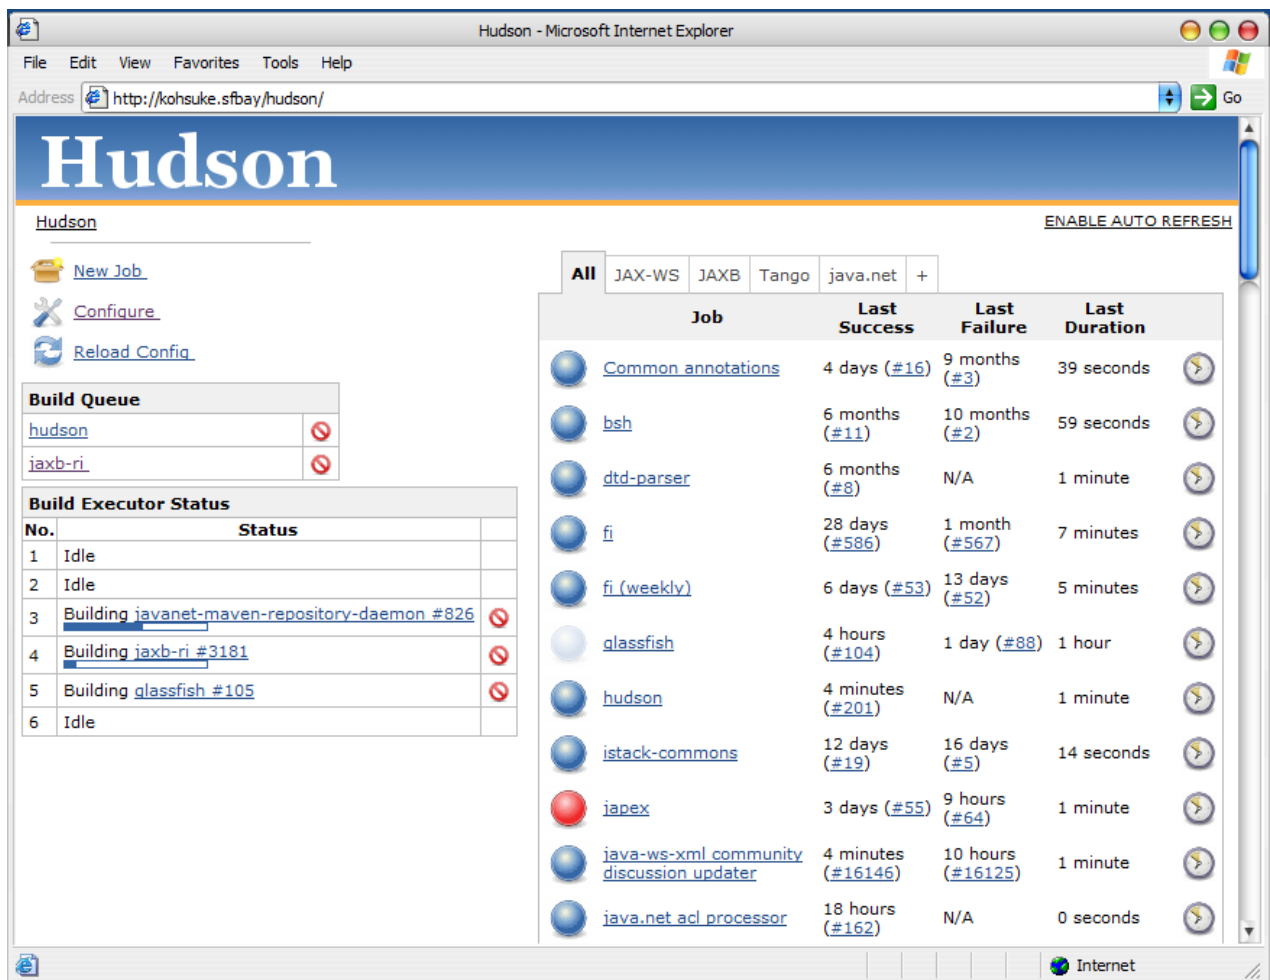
Hudson - Microsoft Internet Explorer

File Edit View Favorites Tools Help

Address http://kohsuke.sfbay/hudson/ Go

Hudson

Hudson

ENABLE AUTO REFRESH

New Job

Configure

Reload Config

| Build Queue | |
|---|---|
| hudson | |
| jaxb-ri | |

Build Executor Status

| No. | Status | |
|---|---|---|
| 1 | Idle | |
| 2 | Idle | |
| 3 | Building javanet-maven-repository-daemon #826 | |
| 4 | Building jaxb-ri #3181 | |
| 5 | Building glassfish #105 | |
| 6 | Idle | |

All JAX-WS JAXB Tango java.net +

| Job | Last Success | Last Failure | Last Duration |
|---|---|---|---|
| Common annotations | 4 days (#16) | 9 months (#3) | 39 seconds |
| bsh | 6 months (#11) | 10 months (#2) | 59 seconds |
| dtd-parser | 6 months (#8) | N/A | 1 minute |
| fi | 28 days (#586) | 1 month (#567) | 7 minutes |
| fi (weekly) | 6 days (#53) | 13 days (#52) | 5 minutes |
| glassfish | 4 hours (#104) | 1 day (#88) | 1 hour |
| hudson | 4 minutes (#201) | N/A | 1 minute |
| istack-commons | 12 days (#19) | 16 days (#5) | 14 seconds |
| japex | 3 days (#55) | 9 hours (#64) | 1 minute |
| java-ws-xml community discussion updater | 4 minutes (#16146) | 10 hours (#16125) | 1 minute |
| java.net acl processor | 18 hours (#162) | N/A | 0 seconds |

Internet